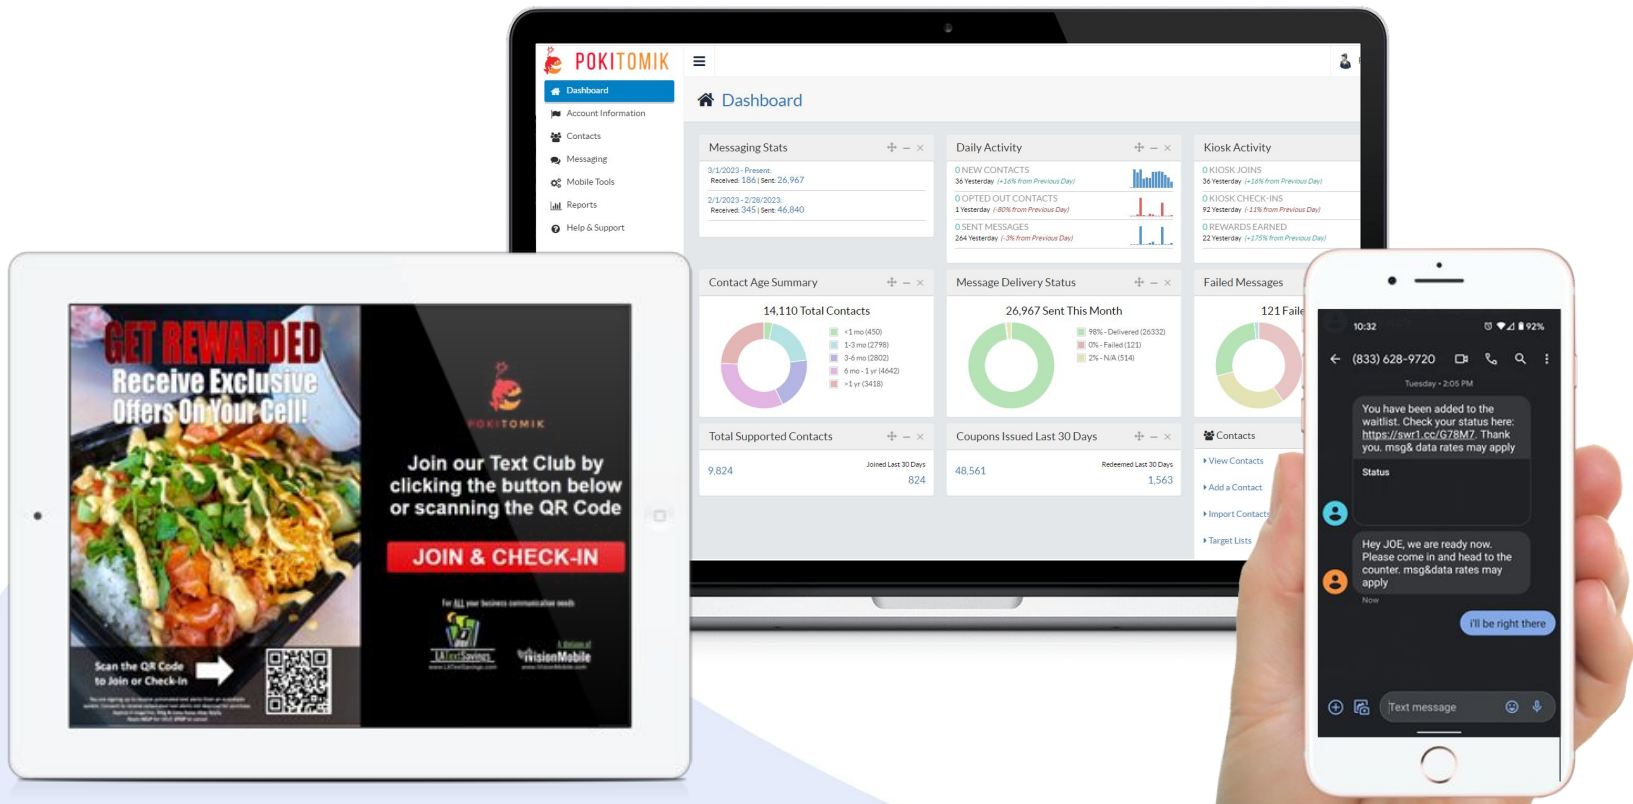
POKITOMIK

Dashboard
Account Information
Contacts
Messaging
Mobile Tools
Reports
Help & Support

Dashboard

Messaging Stats
3/1/2023 - Present:
Received: 186 | Sent: 26,967
2/1/2023 - 2/28/2023:
Received: 345 | Sent: 46,840

Daily Activity
0 NEW CONTACTS
36 Yesterday (+16% from Previous Day)
0 OPTED OUT CONTACTS
1 Yesterday (-80% from Previous Day)
0 SENT MESSAGES
264 Yesterday (-3% from Previous Day)

Kiosk Activity
0 KIOSK JOINS
36 Yesterday (+16% from Previous Day)
0 KIOSK CHECK-INS
92 Yesterday (-11% from Previous Day)
0 REWARDS EARNED
22 Yesterday (+175% from Previous Day)

Contact Age Summary
14,110 Total Contacts
<1 mo (450)
1-3 mo (2798)
3-6 mo (2802)
6 mo - 1 yr (4642)
>1 yr (3418)

Message Delivery Status
26,967 Sent This Month
98% - Delivered (26332)
0% - Failed (121)
2% - N/A (514)

Failed Messages
121 Faile

Total Supported Contacts
9,824
Joined Last 30 Days
824

Coupons Issued Last 30 Days
48,561
Redeemed Last 30 Days
1,563

Contacts
View Contacts
Add a Contact
Import Contacts
Target Lists

GET REWARDED
Receive Exclusive Offers On Your Cell!
POKITOMIK
Join our Text Club by clicking the button below or scanning the QR Code
JOIN & CHECK-IN
Scan the QR Code to Join or Check-In
For ALL your business communication needs
LATextSavings
VisionMobile

10:32
92%
(833) 628-9720
Tuesday • 2:05 PM
You have been added to the waitlist. Check your status here: https://swr1.cc/G78M7. Thank you. msg& data rates may apply
Status
Hey JOE, we are ready now. Please come in and head to the counter. msg&data rates may apply
Now
i'll be right there
Text message